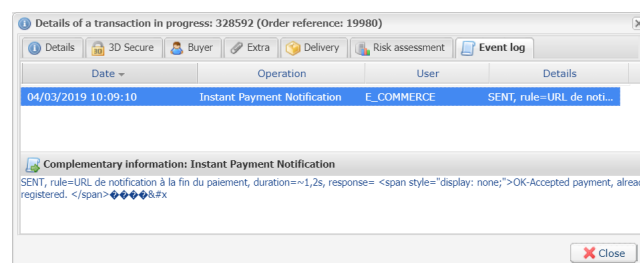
Details of a transaction in progress: 328592 (Order reference: 19980)

Details | 3D Secure | Buyer | Extra | Delivery | Risk assessment | Event log

| Date | Operation | User | Details |
|---|---|---|---|
| 04/03/2019 10:09:10 | Instant Payment Notification | E_COMMERCE | SENT, rule=URL de noti... |

Complementary information: Instant Payment Notification

SENT, rule=URL de notification à la fin du paiement, duration=~1,2s, response= <span style="display: none;">OK-Accepted payment, alrea registered. </span>����&#x

Close